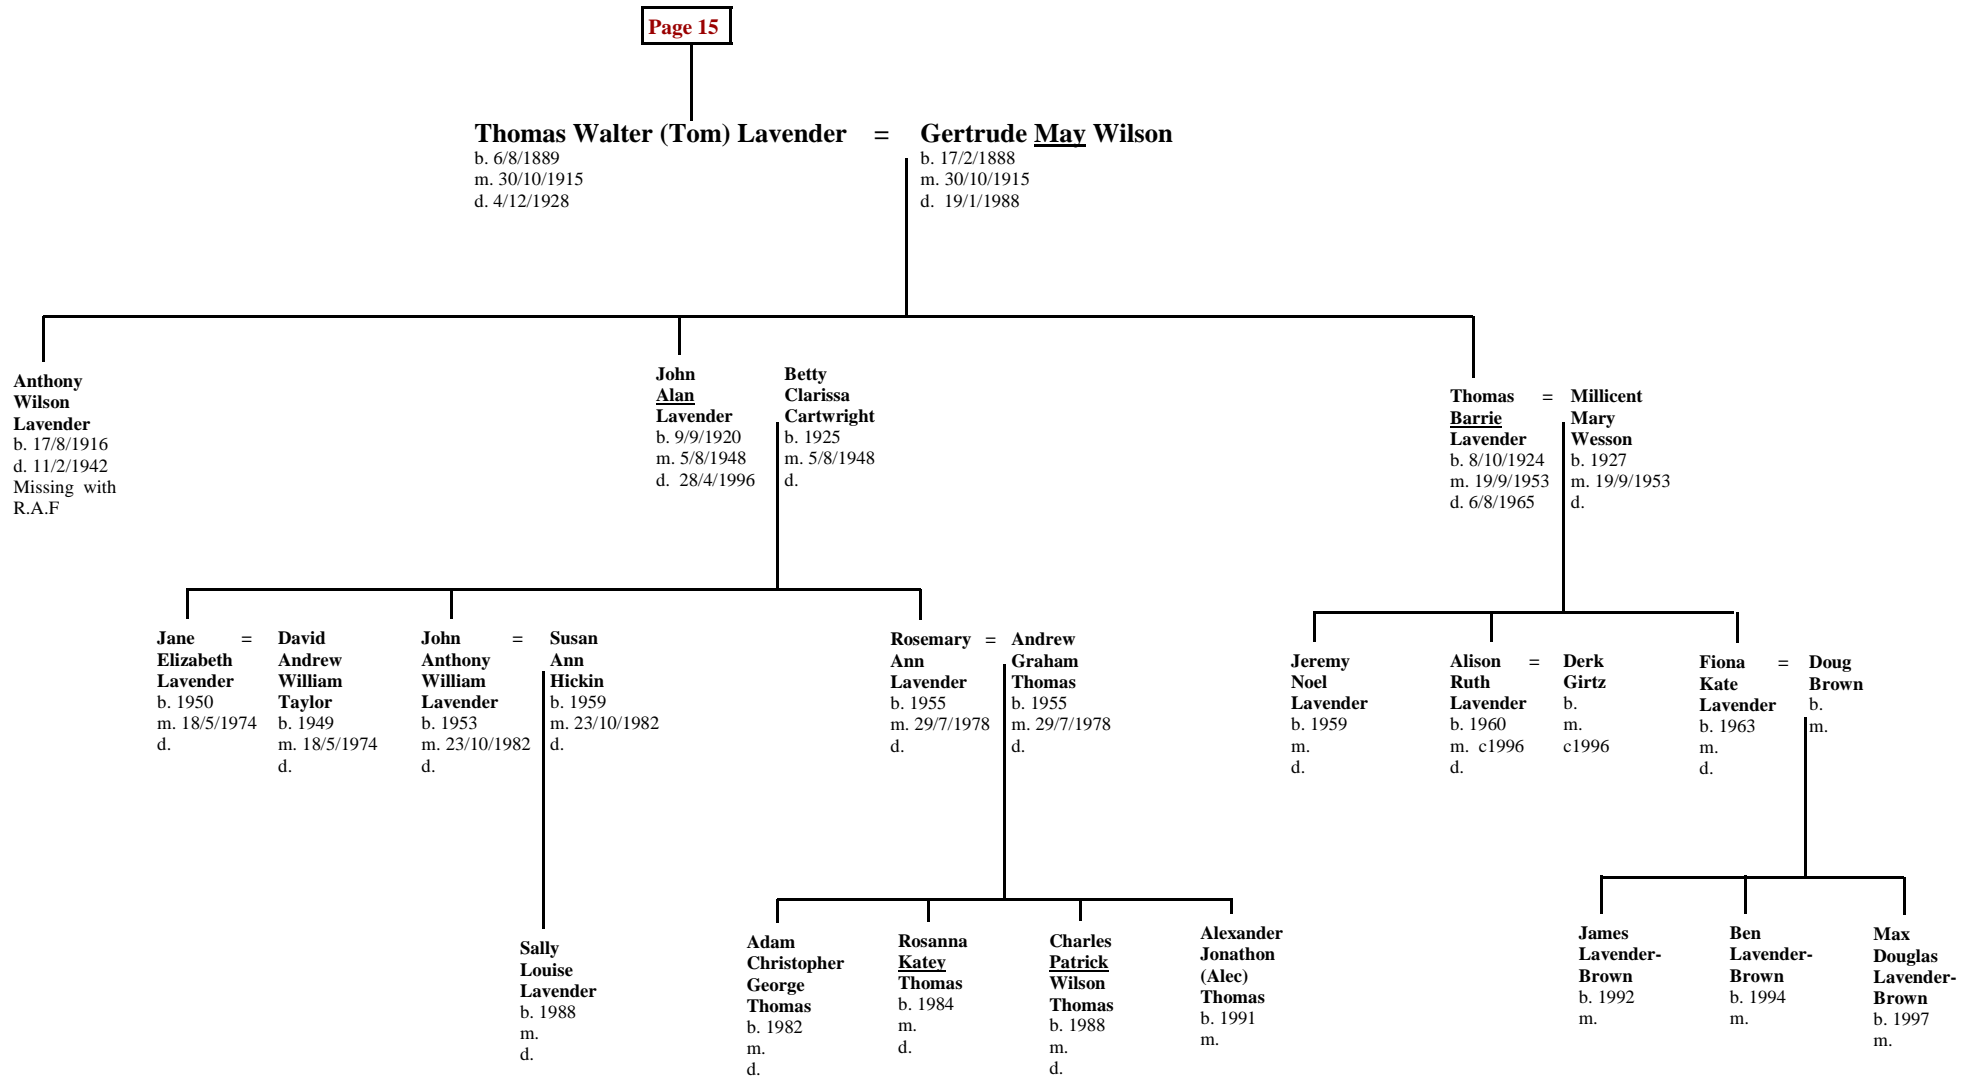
Page 15

Thomas Walter (Tom) Lavender = Gertrude May Wilson
b. 6/8/1889
m. 30/10/1915
d. 4/12/1928

b. 17/2/1888
m. 30/10/1915
d. 19/1/1988

Anthony Wilson Lavender
b. 17/8/1916
d. 11/2/1942
Missing with R.A.F

John Alan Lavender
b. 9/9/1920
m. 5/8/1948
d. 28/4/1996

Betty Clarissa Cartwright
b. 1925
m. 5/8/1948
d.

Thomas Barrie Lavender = Millicent Mary Wesson
b. 8/10/1924
m. 19/9/1953
d. 6/8/1965

b. 1927
m. 19/9/1953
d.

Jane Elizabeth Lavender = David Andrew William Taylor
b. 1950
m. 18/5/1974
d.

b. 1949
m. 18/5/1974
d.

John Anthony William Lavender = Susan Ann Hickin
b. 1953
m. 23/10/1982
d.

b. 1959
m. 23/10/1982
d.

Rosemary Ann Lavender = Andrew Graham Thomas
b. 1955
m. 29/7/1978
d.

b. 1955
m. 29/7/1978
d.

Jeremy Noel Lavender
b. 1959
m.
d.

Alison Ruth Lavender = Derk Girtz
b. 1960
m. c1996
d.

b.
m.
c1996

Fiona Kate Lavender = Doug Brown
b. 1963
m.
d.

b.
m.

Sally Louise Lavender
b. 1988
m.
d.

Adam Christopher George Thomas
b. 1982
m.
d.

Rosanna Katey Thomas
b. 1984
m.
d.

Charles Patrick Wilson Thomas
b. 1988
m.
d.

Alexander Jonathon (Alec) Thomas
b. 1991
m.

James Lavender-Brown
b. 1992
m.

Ben Lavender-Brown
b. 1994
m.

Max Douglas Lavender-Brown
b. 1997
m.